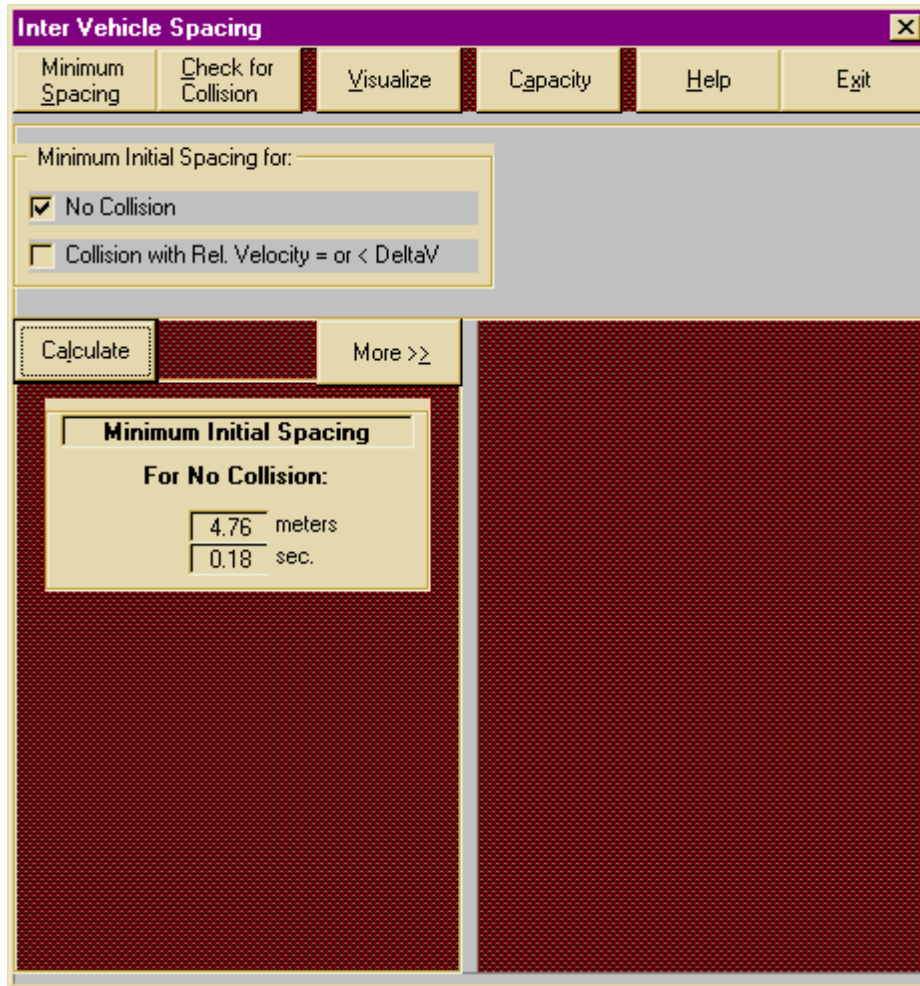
Inter Vehicle Spacing

Minimum Spacing | Check for Collision | Visualize | Capacity | Help | Exit

Minimum Initial Spacing for:

☑ No Collision

☐ Collision with Rel. Velocity = or < DeltaV

Calculate

More >>

Minimum Initial Spacing

For No Collision:

4.76 meters

0.18 sec.